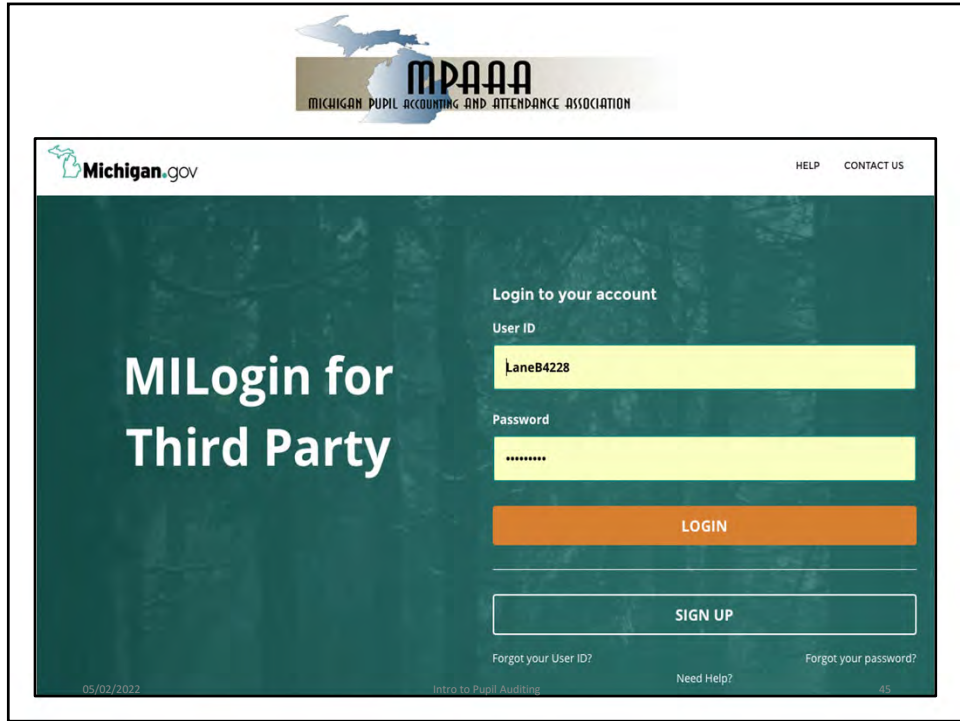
MPAAA
MICHIGAN PUPIL ACCOUNTING AND ATTENDANCE ASSOCIATION

Michigan.gov

HELP CONTACT US

MILogin for Third Party

Login to your account

User ID

LaneB4228

Password

•••••••••

LOGIN

SIGN UP

Forgot your User ID?

Forgot your password?

Need Help?

05/02/2022

Intro to Pupil Auditing

45